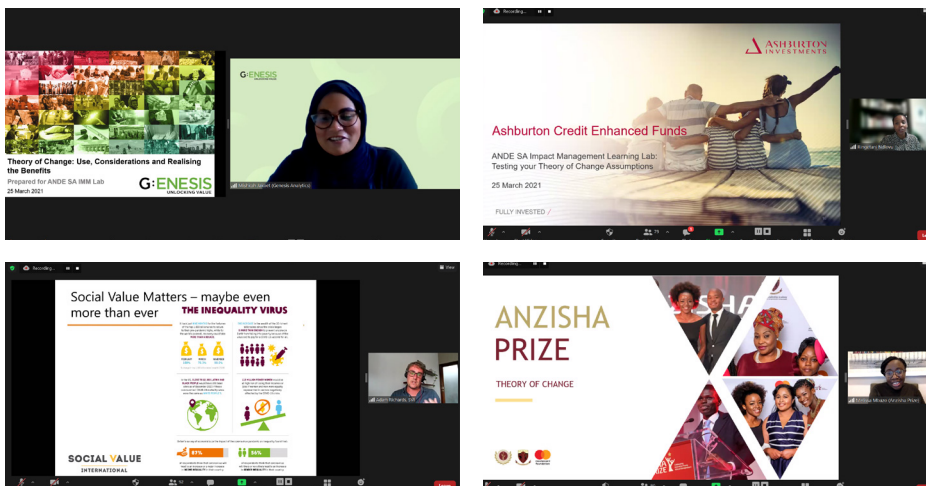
Theory of Change: Use, Considerations and Realising the Benefits

Prepared for ANDE SA IMM Lab

25 March 2021

GENESIS
UNLOCKING VALUE

GENESIS

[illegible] (Genesis Analytics)

Recording...

ASHBURTON INVESTMENTS

Ashburton Credit Enhanced Funds

ANDE SA Impact Management Learning Lab: Testing your Theory of Change Assumptions

25 March 2021

FULLY INVESTED /

Recording...

Social Value Matters – maybe even more than ever

THE INEQUALITY VIRUS

67%

36%

SOCIAL VALUE
INTERNATIONAL

Adam Richards, SVI

Recording...

ANZISHA PRIZE

THEORY OF CHANGE

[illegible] (Anzisha Prize)